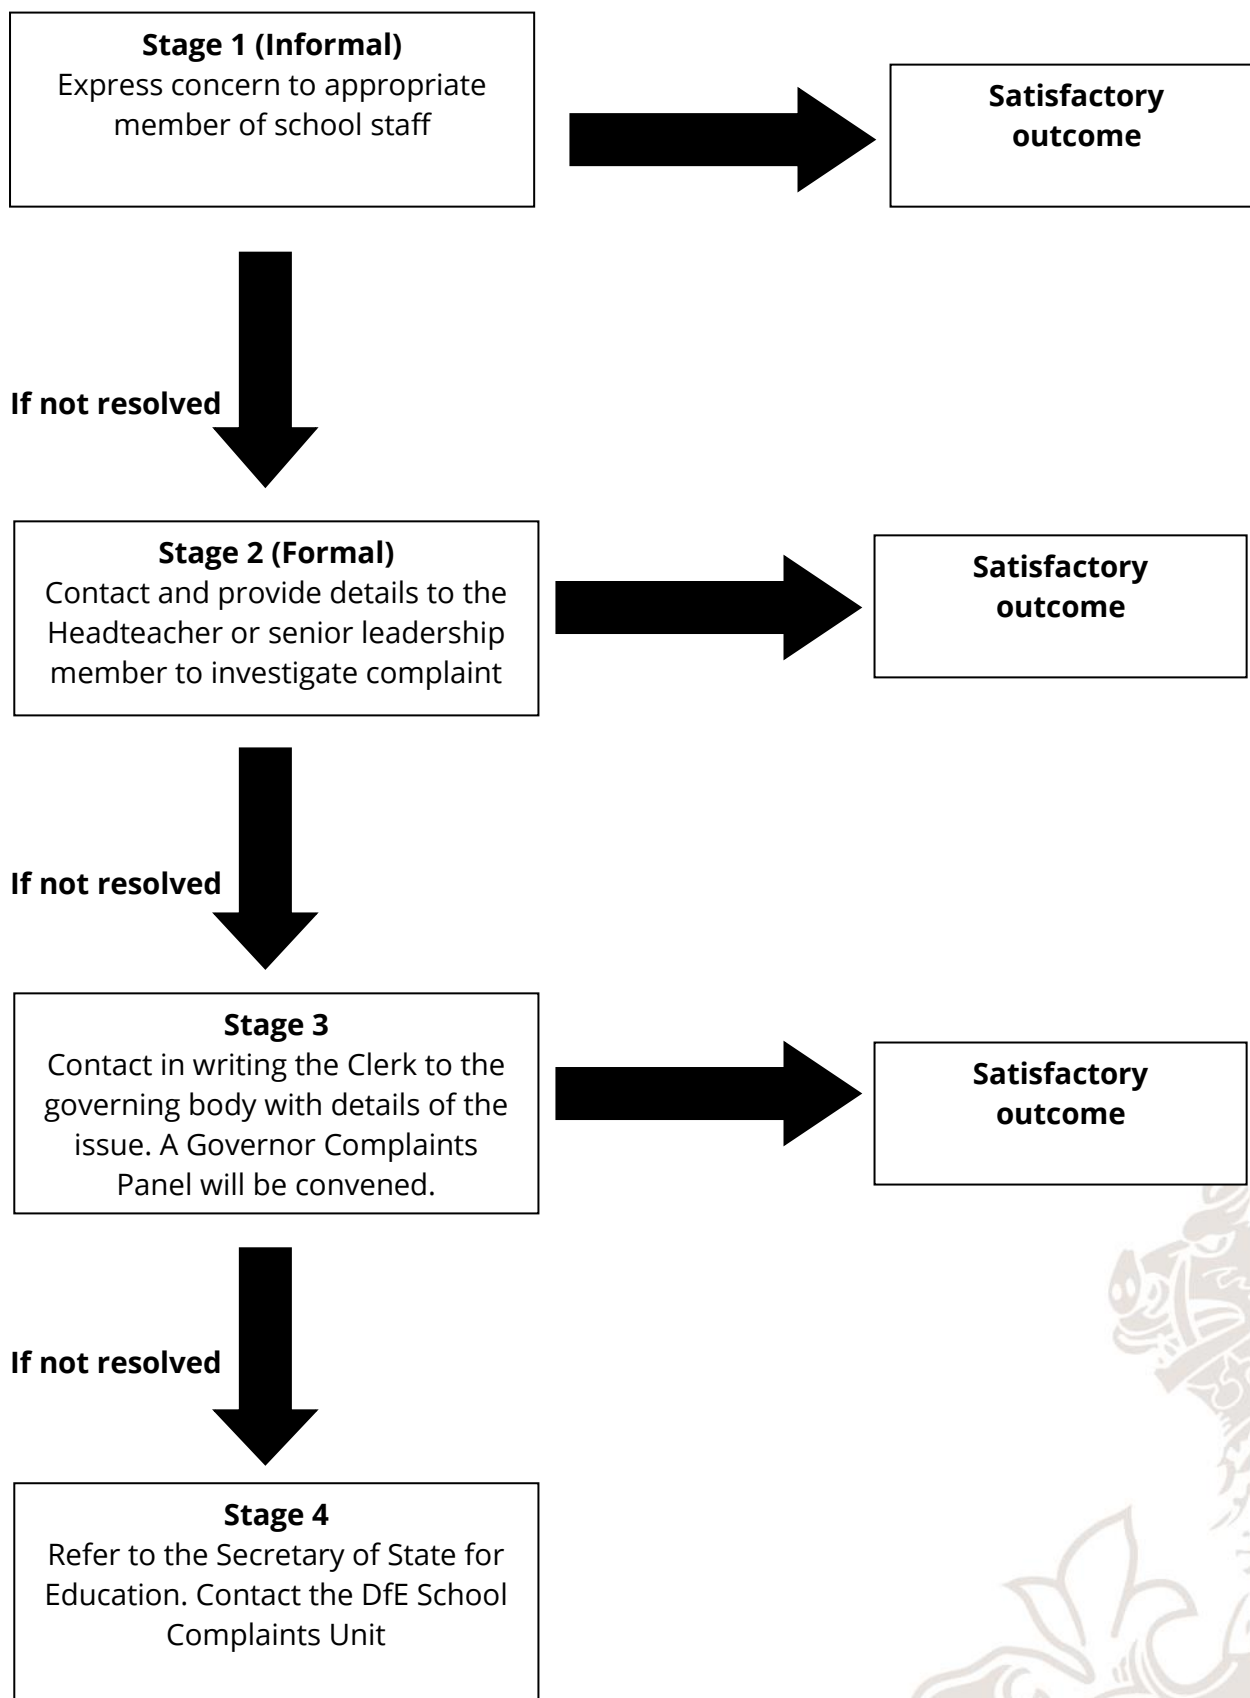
**Stage 1 (Informal)**
Express concern to appropriate member of school staff

**Satisfactory outcome**

**If not resolved**

**Stage 2 (Formal)**
Contact and provide details to the Headteacher or senior leadership member to investigate complaint

**Satisfactory outcome**

**If not resolved**

**Stage 3**
Contact in writing the Clerk to the governing body with details of the issue. A Governor Complaints Panel will be convened.

**Satisfactory outcome**

**If not resolved**

**Stage 4**
Refer to the Secretary of State for Education. Contact the DfE School Complaints Unit